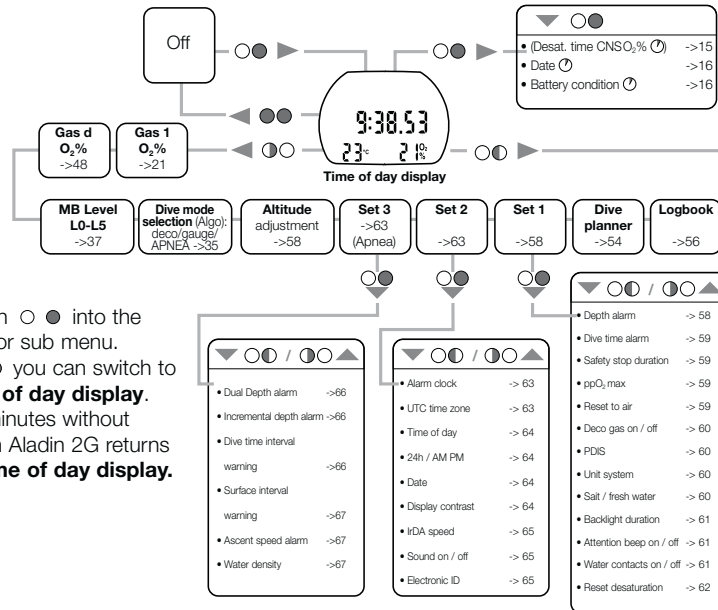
Off

• (Desat. time CNS$O_2$%) ->15
• Date ->16
• Battery condition ->16

9:38.53
23°C 21 $O_2$ %
Time of day display

Gas d $O_2$% ->48

Gas 1 $O_2$% ->21

MB Level L0-L5 ->37

Dive mode selection (Algo): deco/gauge/ APNEA ->35

Altitude adjustment ->58

Set 3 ->63 (Apnea)

Set 2 ->63

Set 1 ->58

Dive planner ->54

Logbook ->56

n into the or sub menu. you can switch to of day display. minutes without Aladin 2G returns me of day display.

• Dual Depth alarm ->66
• Incremental depth alarm ->66
• Dive time interval warning ->66
• Surface interval warning ->67
• Ascent speed alarm ->67
• Water density ->67

• Alarm clock -> 63
• UTC time zone -> 63
• Time of day -> 64
• 24h / AM PM -> 64
• Date -> 64
• Display contrast -> 64
• IrDA speed -> 65
• Sound on / off -> 65
• Electronic ID -> 65

• Depth alarm -> 58
• Dive time alarm -> 59
• Safety stop duration -> 59
• $ppO_2$ max -> 59
• Reset to air -> 59
• Deco gas on / off -> 60
• PDIS -> 60
• Unit system -> 60
• Salt / fresh water -> 60
• Backlight duration -> 61
• Attention beep on / off -> 61
• Water contacts on / off -> 61
• Reset desaturation -> 62